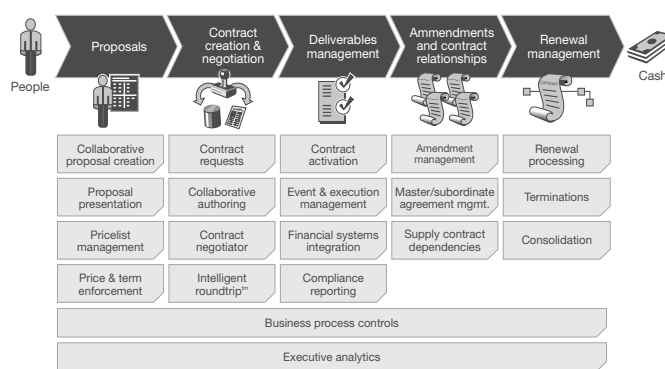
People

Proposals

Contract creation & negotiation

Deliverables management

Ammendments and contract relationships

Renewal management

Cash

Collaborative proposal creation

Proposal presentation

Pricelist management

Price & term enforcement

Contract requests

Collaborative authoring

Contract negotiator

Intelligent roundtrip™

Contract activation

Event & execution management

Financial systems integration

Compliance reporting

Amendment management

Master/subordinate agreement mgmt.

Supply contract dependencies

Renewal processing

Terminations

Consolidation

Business process controls

Executive analytics